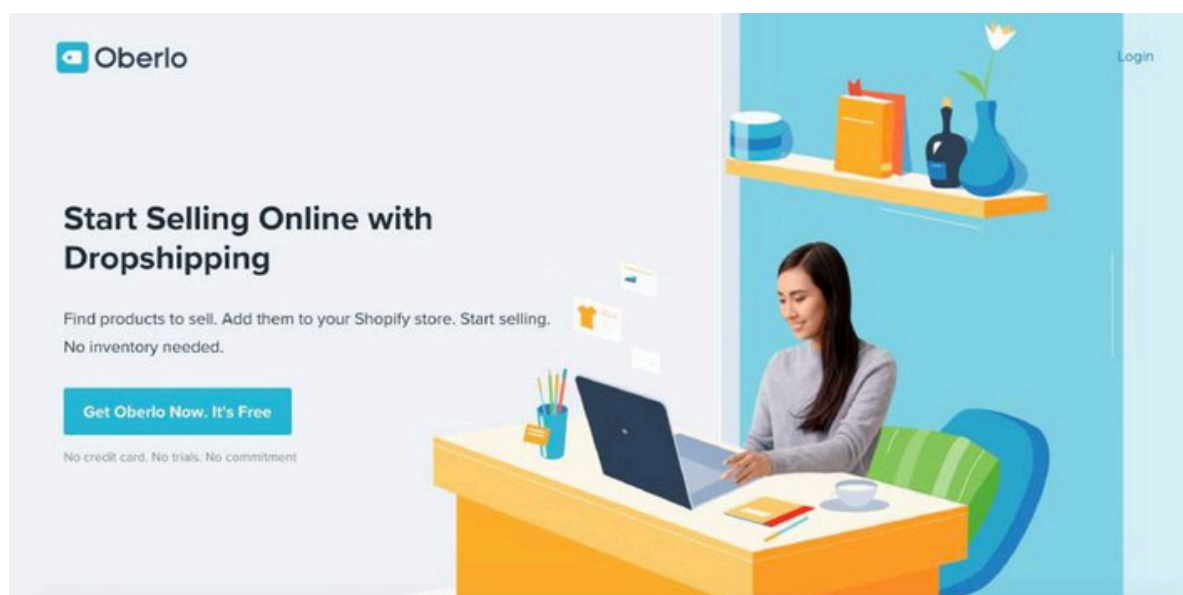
Oberlo

Login

Start Selling Online with Dropshipping

Find products to sell. Add them to your Shopify store. Start selling. No inventory needed.

Get Oberlo Now. It's Free

No credit card. No trials. No commitment